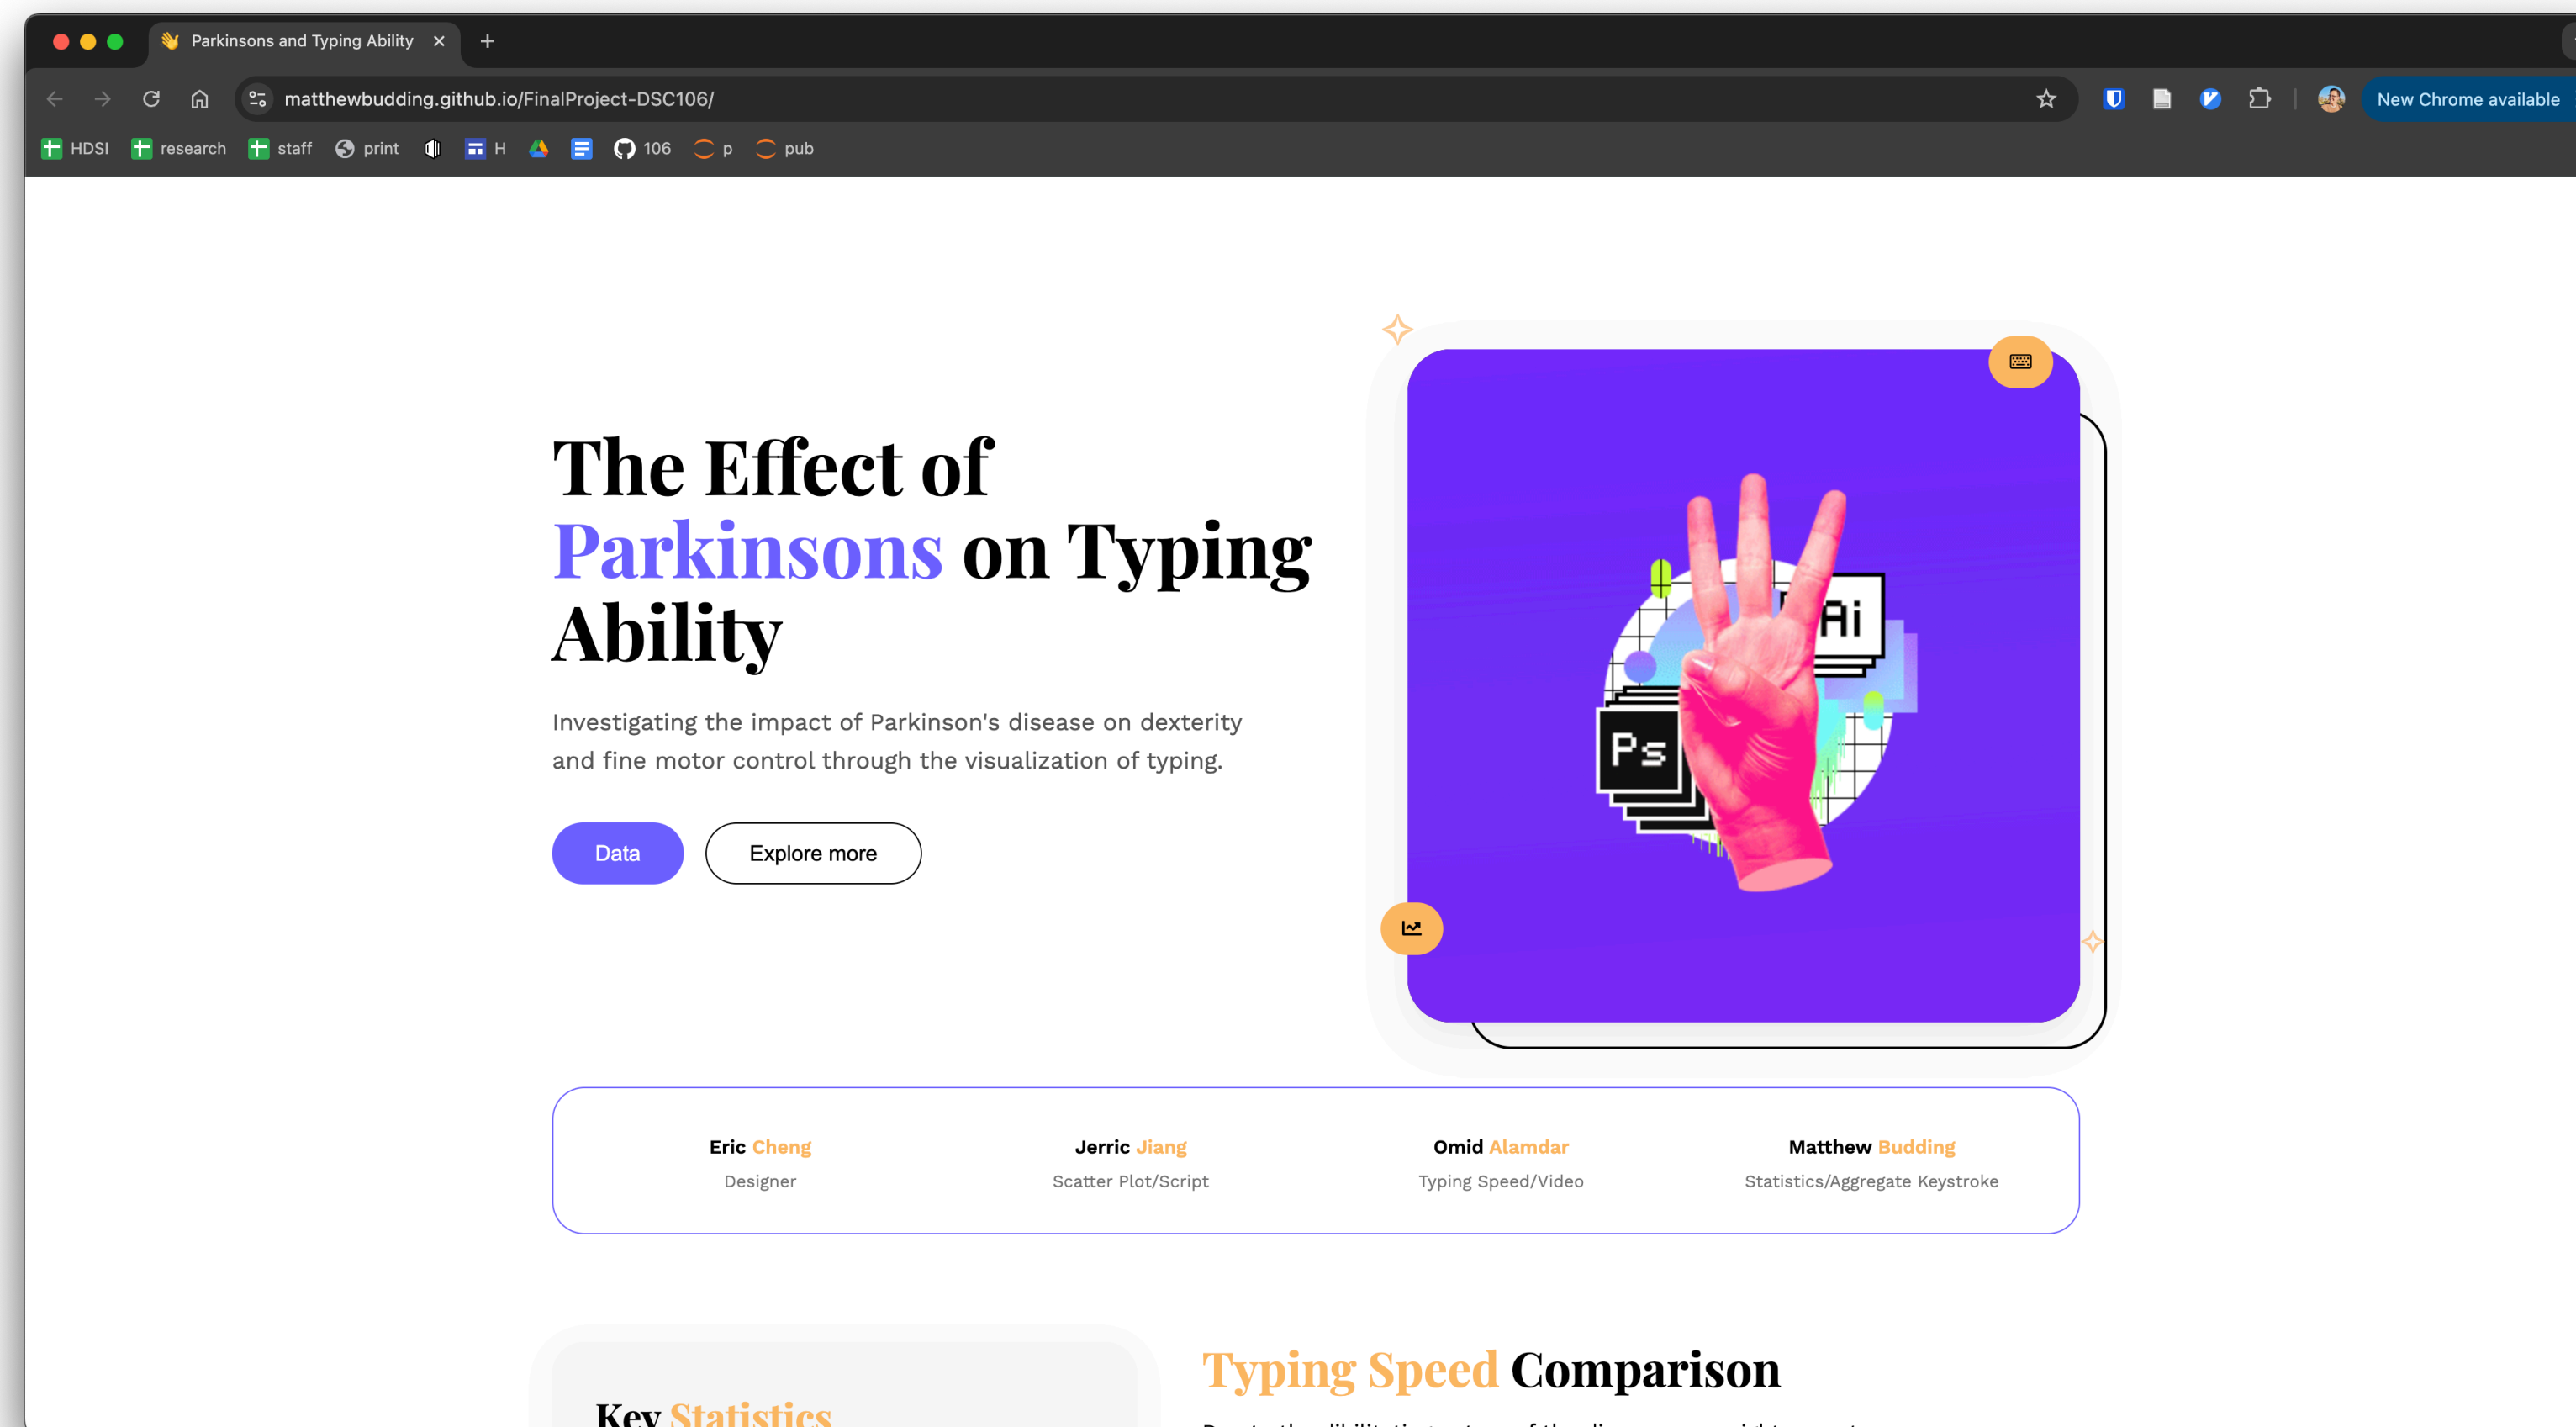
Parkinsons and Typing Ability

matthewbudding.github.io/FinalProject-DSC106/

New Chrome available

HDSI research staff print H 106 p pub

The Effect of Parkinsons on Typing Ability

Investigating the impact of Parkinson's disease on dexterity and fine motor control through the visualization of typing.

Data

Explore more

Ai

Ps

| Eric Cheng | Jerric Jiang | Omid Alamdar | Matthew Budding |
|---|---|---|---|
| Designer | Scatter Plot/Script | Typing Speed/Video | Statistics/Aggregate Keystroke |

Key Statistics

Typing Speed Comparison

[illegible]